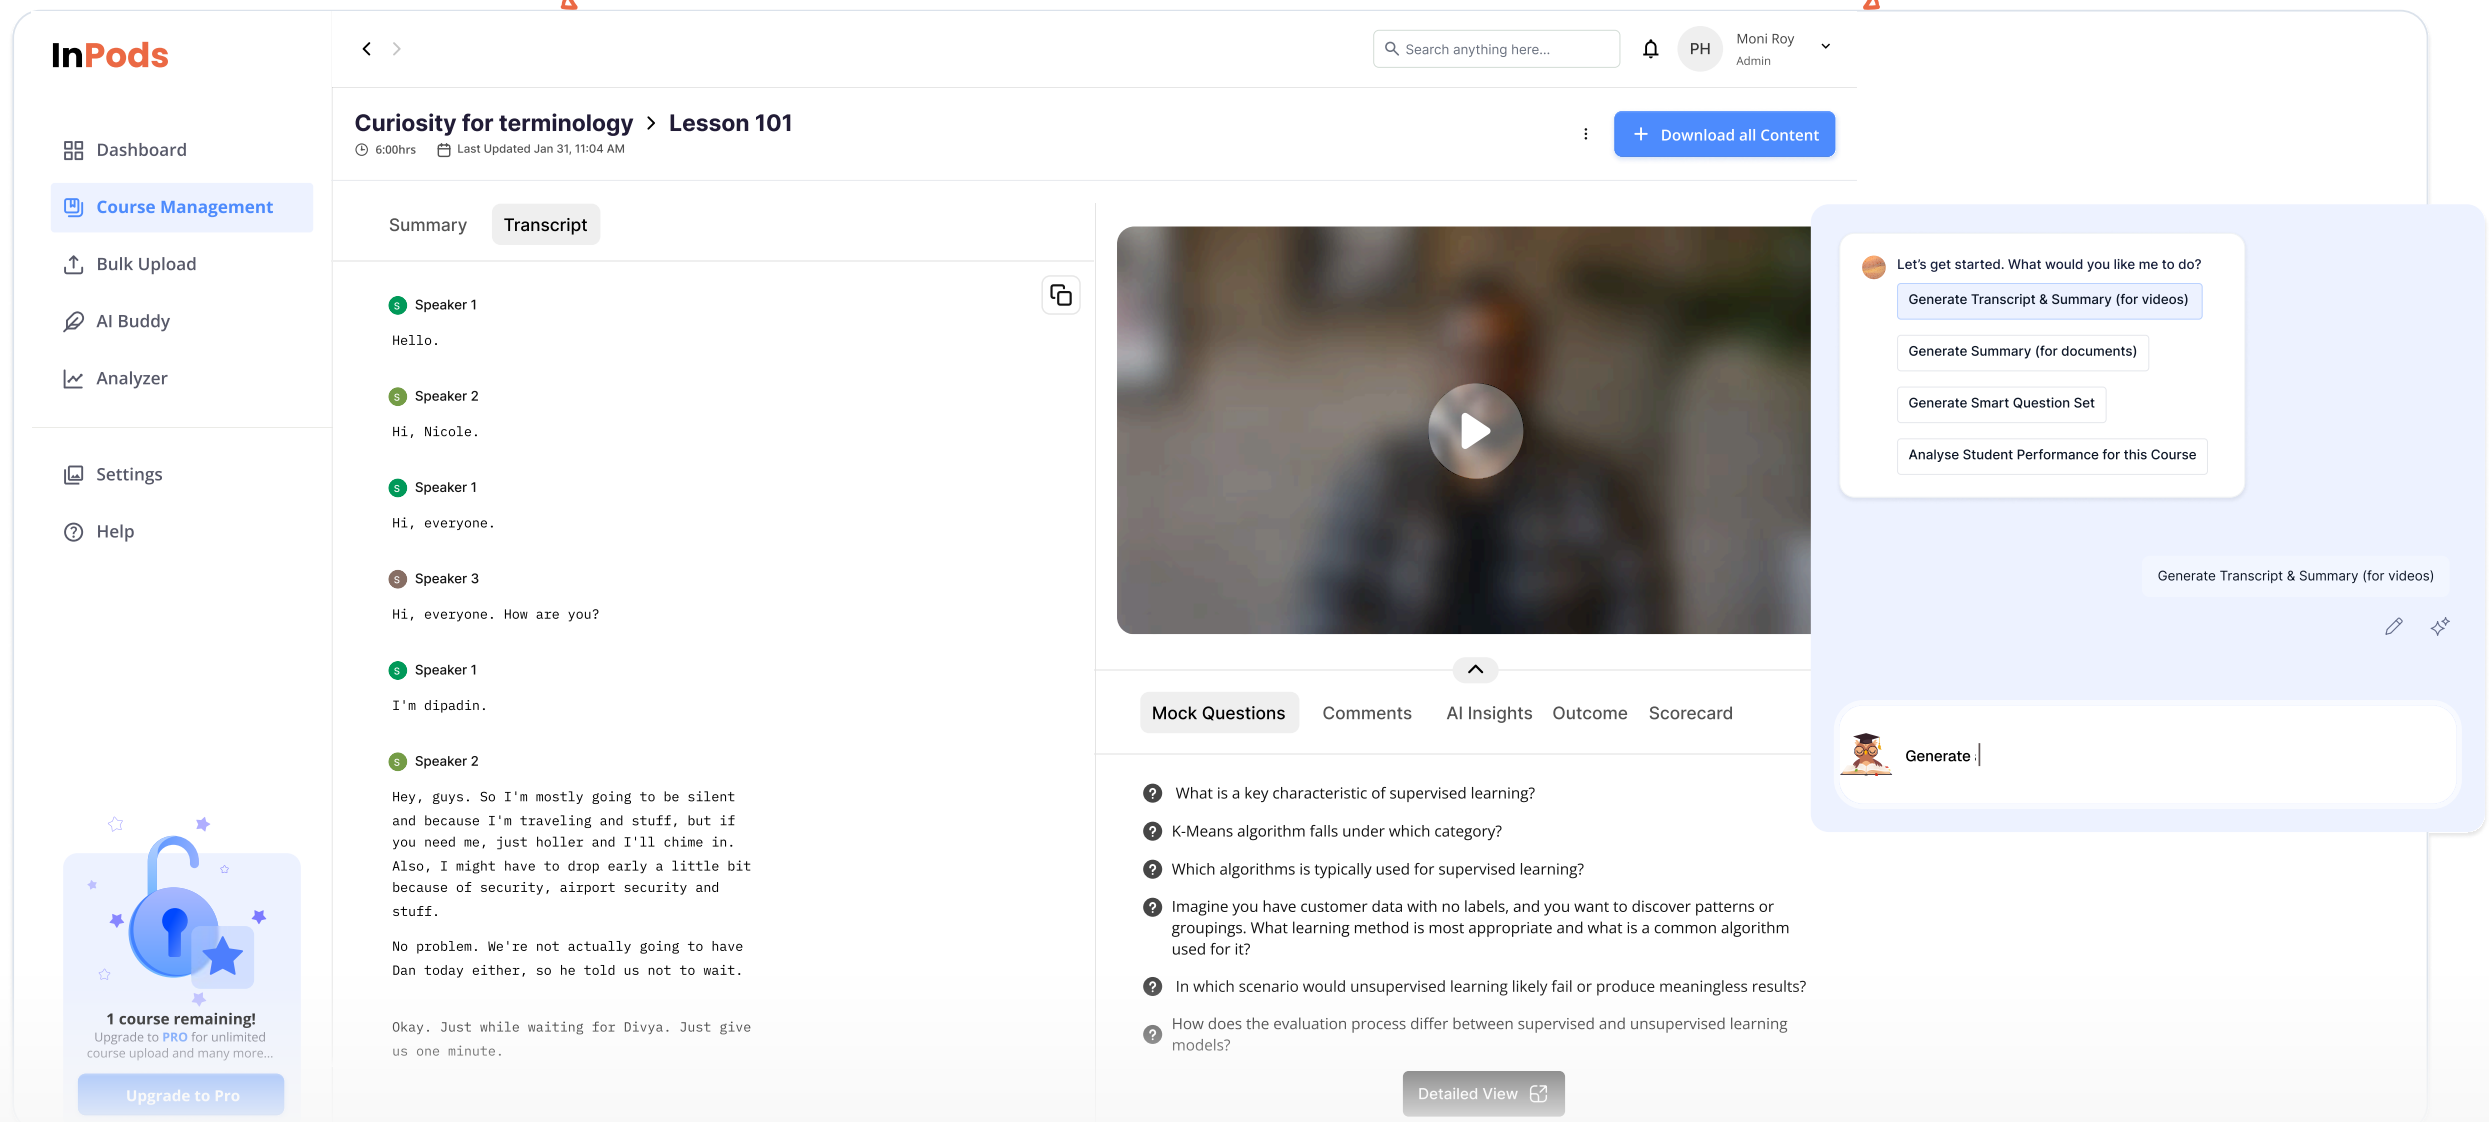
InPods

Dashboard

Course Management

Bulk Upload

AI Buddy

Analyzer

Settings

Help

1 course remaining!
Upgrade to PRO for unlimited course upload and many more...

Upgrade to Pro

Search anything here...

PH Moni Roy
Admin

Curiosity for terminology > Lesson 101
6:00hrs Last Updated Jan 31, 11:04 AM

Download all Content

Summary Transcript

Speaker 1
Hello.

Speaker 2
Hi, Nicole.

Speaker 1
Hi, everyone.

Speaker 3
Hi, everyone. How are you?

Speaker 1
I'm dipadin.

Speaker 2
Hey, guys. So I'm mostly going to be silent and because I'm traveling and stuff, but if you need me, just holler and I'll chime in. Also, I might have to drop early a little bit because of security, airport security and stuff.

No problem. We're not actually going to have Dan today either, so he told us not to wait.

Okay. Just while waiting for Divya. Just give us one minute.

Mock Questions Comments AI Insights Outcome Scorecard

What is a key characteristic of supervised learning?

K-Means algorithm falls under which category?

Which algorithms is typically used for supervised learning?

Imagine you have customer data with no labels, and you want to discover patterns or groupings. What learning method is most appropriate and what is a common algorithm used for it?

In which scenario would unsupervised learning likely fail or produce meaningless results?

How does the evaluation process differ between supervised and unsupervised learning models?

Detailed View

Let's get started. What would you like me to do?

Generate Transcript & Summary (for videos)

Generate Summary (for documents)

Generate Smart Question Set

Analyse Student Performance for this Course

Generate Transcript & Summary (for videos)

Generate